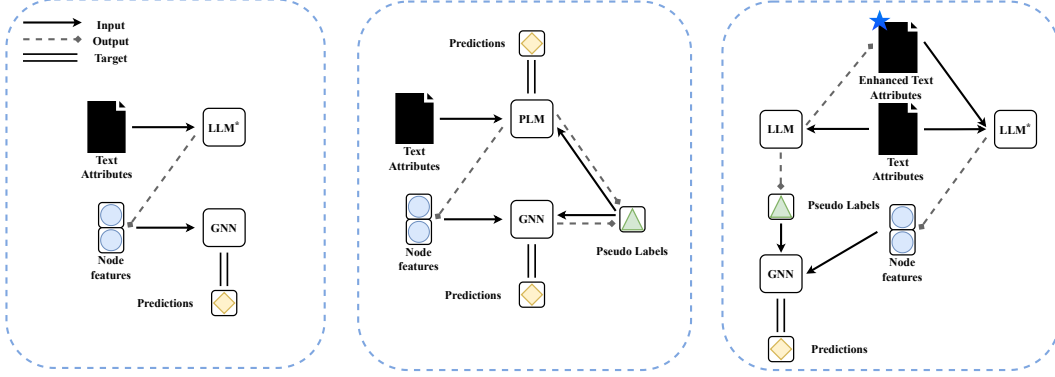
Input
Output
Target

Text Attributes
LLM*
Node features
GNN
Predictions

Predictions
Text Attributes
PLM
Node features
GNN
Pseudo Labels
Predictions

Enhanced Text Attributes
LLM
Text Attributes
LLM*
Pseudo Labels
Node features
GNN
Predictions